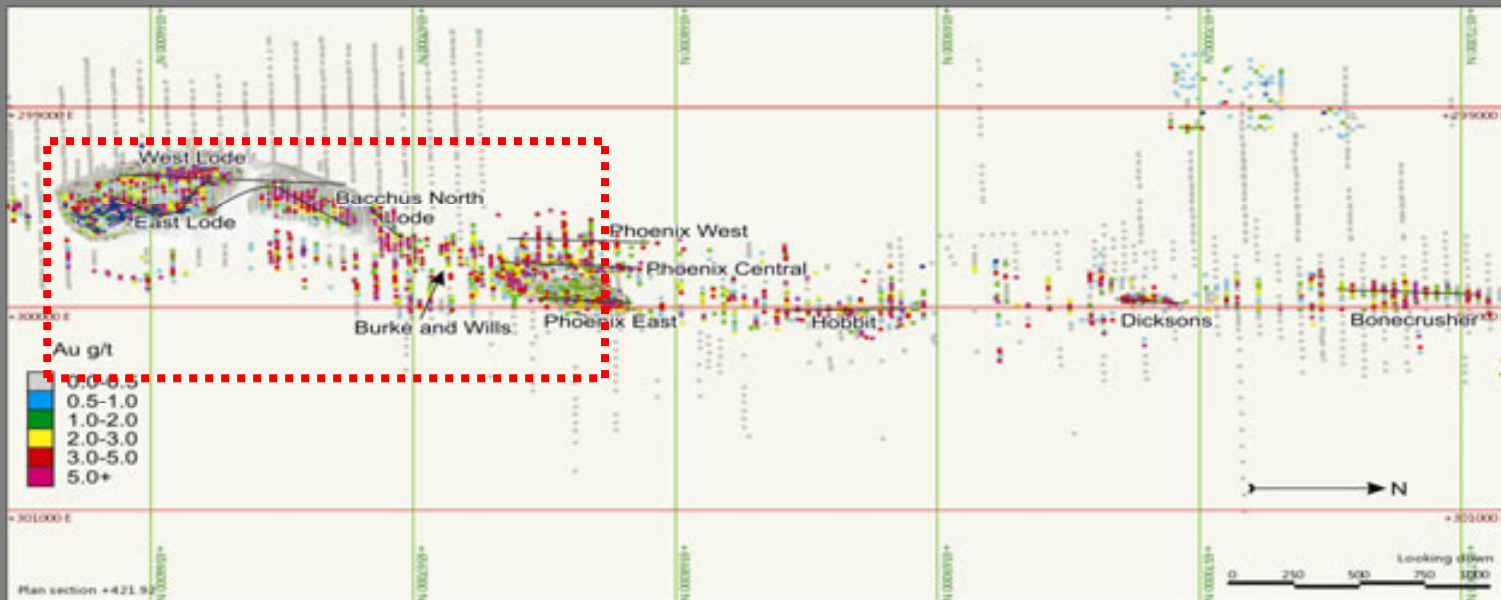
+299000 E

+299000 E

West Lode

East Lode

Bacchus North Lode

Phoenix West

Phoenix Central

Burke and Wills

Phoenix East

Hobbit

Dicksons

Bonecrusher

+300000 E

Au g/t

0.0-0.5

0.5-1.0

1.0-2.0

2.0-3.0

3.0-5.0

5.0+

N

+301000 E

+301000 E

Looking down

0 250 500 750 1000

Plan section +421.92